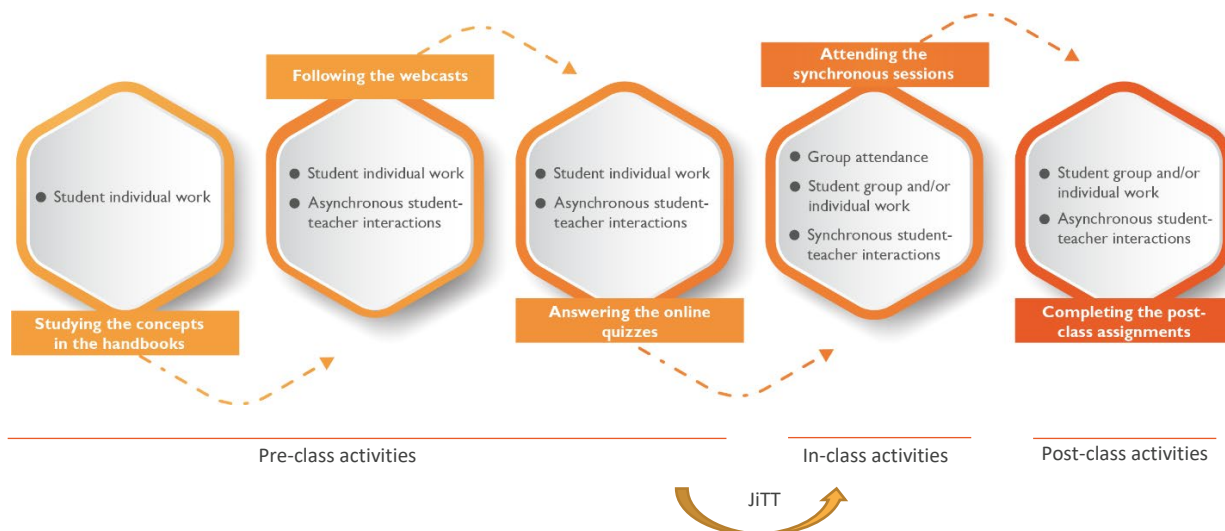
Studying the concepts in the handbooks

● Student individual work

Following the webcasts

● Student individual work
● Asynchronous student-teacher interactions

● Student individual work
● Asynchronous student-teacher interactions

Answering the online quizzes

Attending the synchronous sessions

● Group attendance
● Student group and/or individual work
● Synchronous student-teacher interactions

● Student group and/or individual work
● Asynchronous student-teacher interactions

Completing the post-class assignments

Pre-class activities

In-class activities

Post-class activities

JiTT